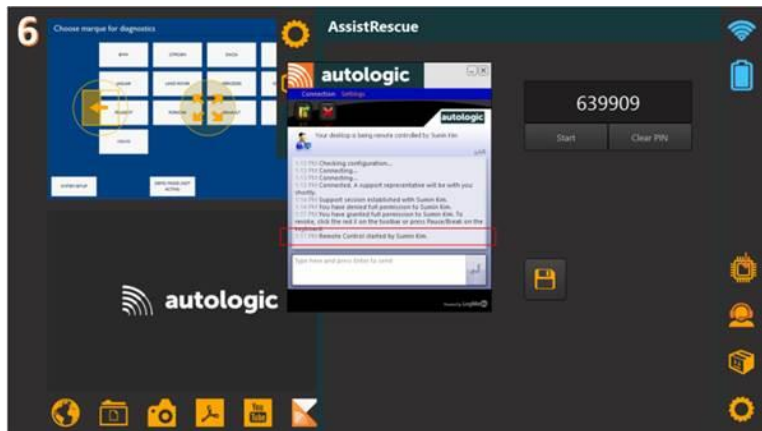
6

Choose marque for diagnostics

BMW

CITROEN

DACIA

JAGUAR

LAND ROVER

MINI

PEUGEOT

RENAULT

VAUXHALL

VOLVO

SYSTEM SETUP

AssistRescue

autologic

Connection Settings

autologic

Your desktop is being remote controlled by Sumin Kim.

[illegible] PM Checking configuration...
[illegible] PM Connecting...
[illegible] PM Connecting...
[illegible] PM Connected. A support representative will be with you shortly.
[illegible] PM Support session established with Sumin Kim.
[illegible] PM You have denied full permission to Sumin Kim.
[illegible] PM You have granted full permission to Sumin Kim. To revoke, click the red X on the toolbar or press Pause/Break on the keyboard.
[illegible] PM Remote Control started by Sumin Kim.

Type here and press Enter to send

Powered by LogMeIn

639909

Start

Clear PIN

autologic

You
Tube